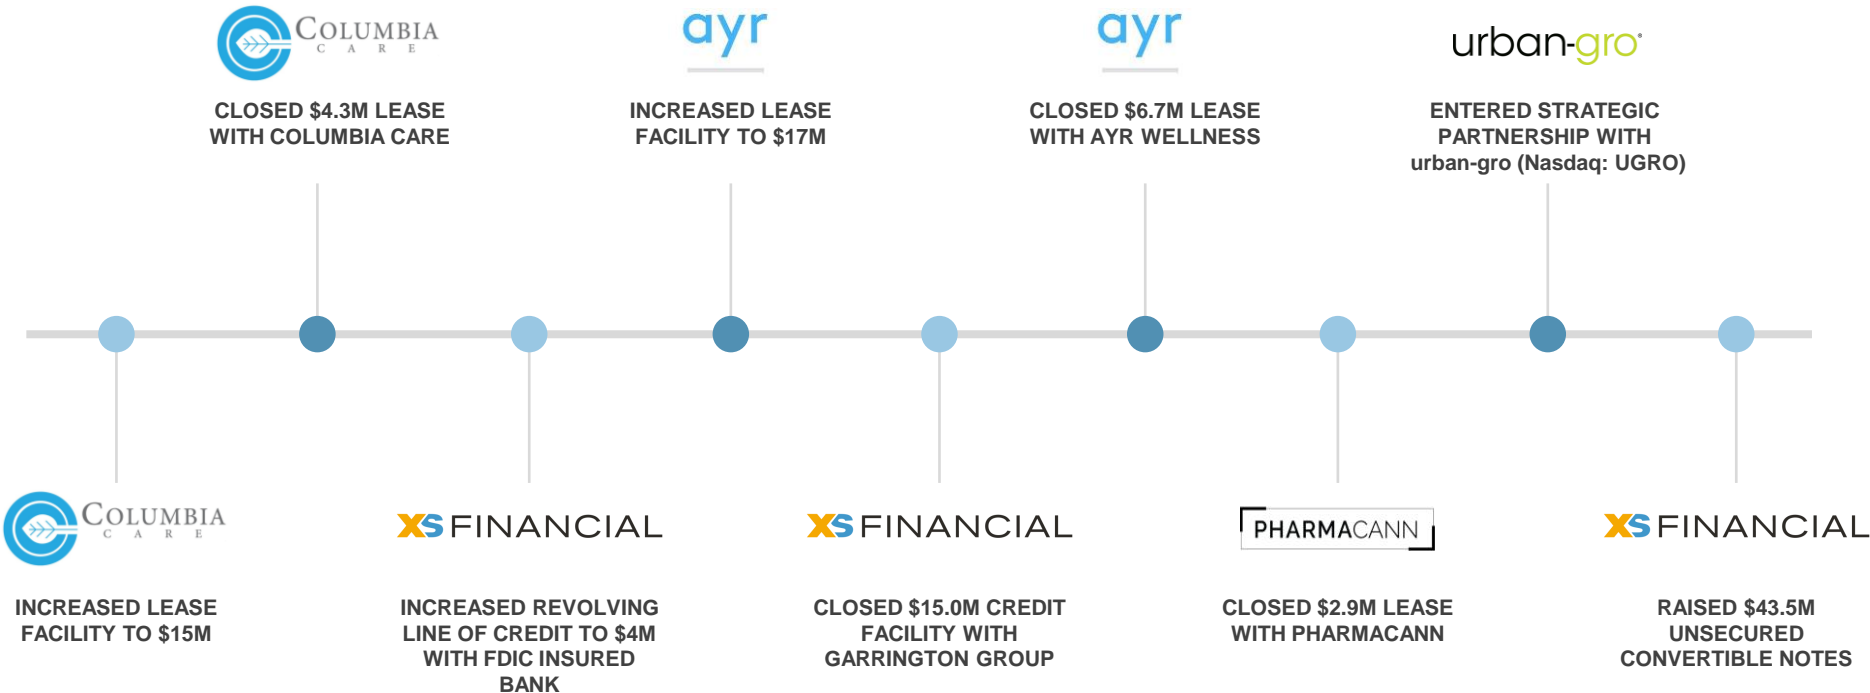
COLUMBIA CARE

CLOSED $4.3M LEASE WITH COLUMBIA CARE

ayr

INCREASED LEASE FACILITY TO $17M

ayr

CLOSED $6.7M LEASE WITH AYR WELLNESS

urban-gro

ENTERED STRATEGIC PARTNERSHIP WITH urban-gro (Nasdaq: UGRO)

COLUMBIA CARE

INCREASED LEASE FACILITY TO $15M

XS FINANCIAL

INCREASED REVOLVING LINE OF CREDIT TO $4M WITH FDIC INSURED BANK

XS FINANCIAL

CLOSED $15.0M CREDIT FACILITY WITH GARRINGTON GROUP

PHARMACANN

CLOSED $2.9M LEASE WITH PHARMACANN

XS FINANCIAL

RAISED $43.5M UNSECURED CONVERTIBLE NOTES